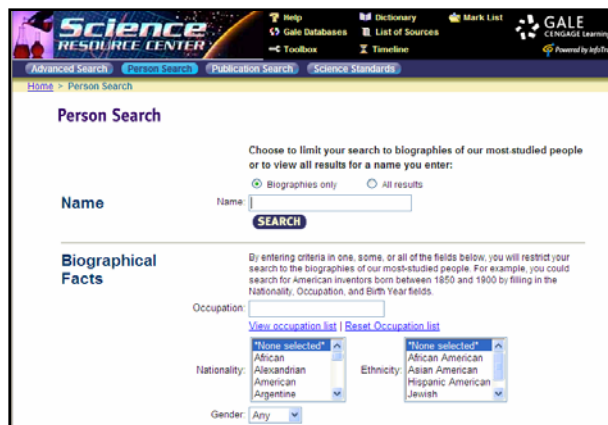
Science RESOURCE CENTER

Help
Gale Databases
Toolbox
Dictionary
List of Sources
Timeline
Mark List

GALE CENGAGE Learning
Powered by InfoTrac

Advanced Search | Person Search | Publication Search | Science Standards

Home > Person Search

Person Search

Choose to limit your search to biographies of our most-studied people or to view all results for a name you enter:

Biographies only   All results

Name

Name:

SEARCH

Biographical Facts

By entering criteria in one, some, or all of the fields below, you will restrict your search to the biographies of our most-studied people. For example, you could search for American inventors born between 1850 and 1900 by filling in the Nationality, Occupation, and Birth Year fields.

Occupation:

View occupation list | Reset Occupation list

Nationality: *None selected* African Alexandrian American Argentine

Ethnicity: *None selected* African American Asian American Hispanic American Jewish

Gender: Any